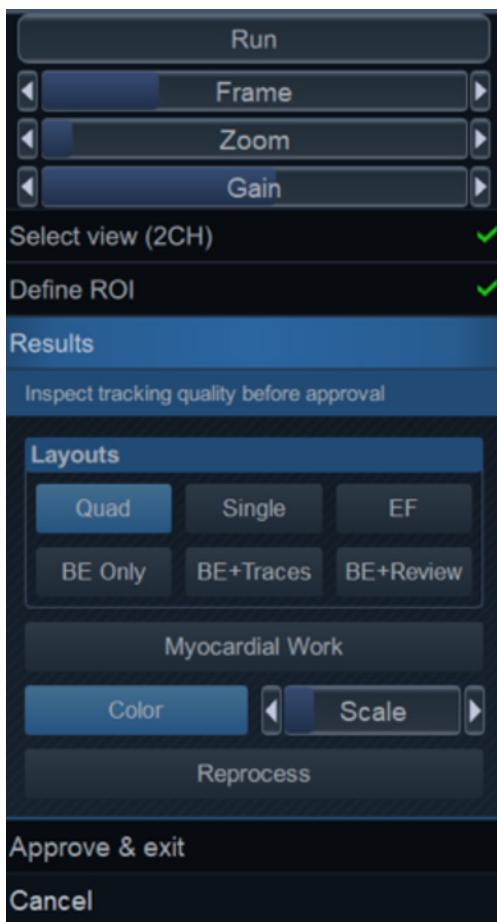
Run

Frame

Zoom

Gain

Select view (2CH)

Define ROI

Results

Inspect tracking quality before approval

Layouts

Quad
Single
EF
BE Only
BE+Traces
BE+Review

Myocardial Work

Color
Scale

Reprocess

Approve & exit

Cancel